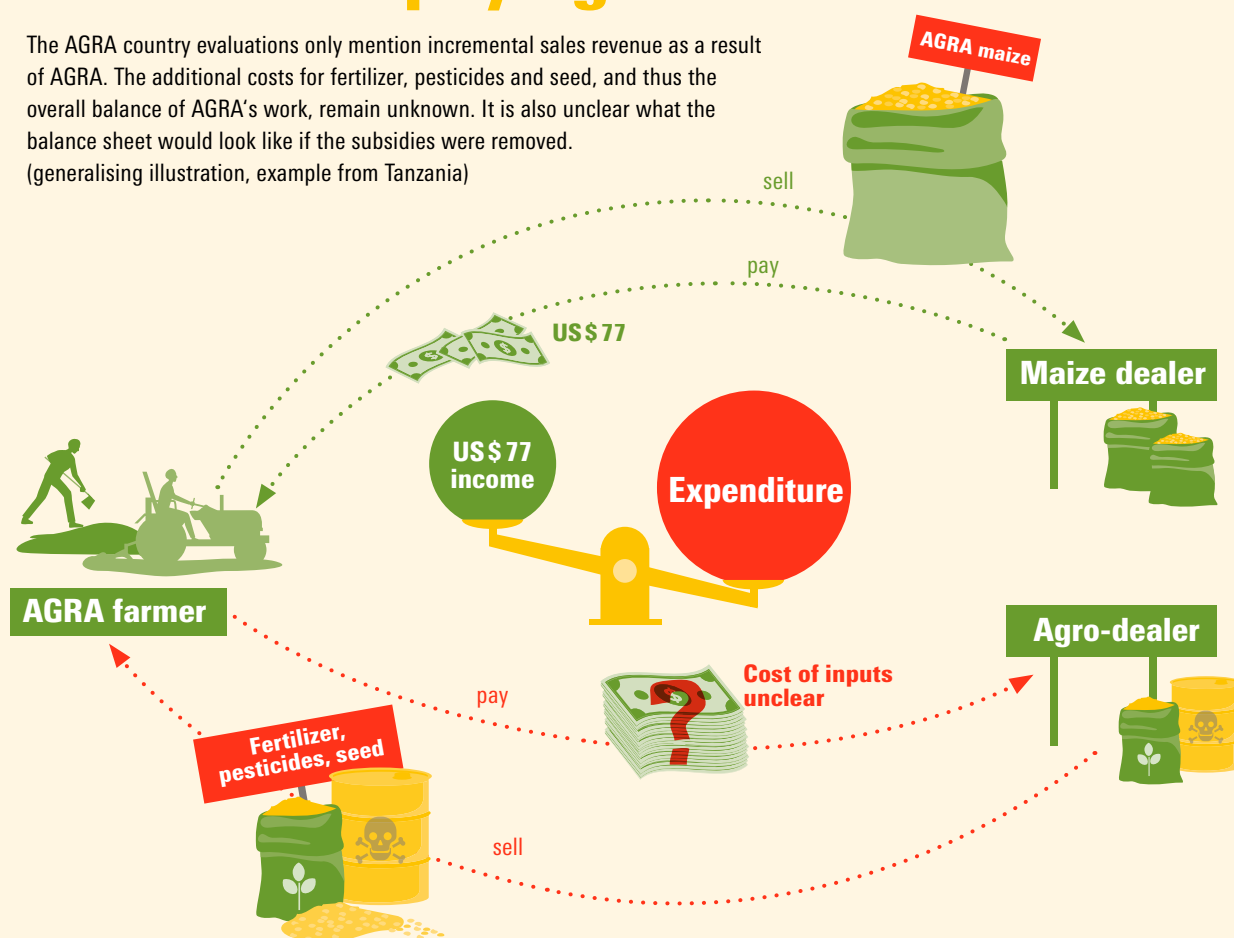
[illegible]

The AGRA country evaluations only mention incremental sales revenue as a result of AGRA. The additional costs for fertilizer, pesticides and seed, and thus the overall balance of AGRA's work, remain unknown. It is also unclear what the balance sheet would look like if the subsidies were removed.
(generalising illustration, example from Tanzania)

AGRA maize

sell

pay

US$ 77

Maize dealer

US$ 77 income

Expenditure

AGRA farmer

Agro-dealer

pay

Cost of inputs unclear

Fertilizer, pesticides, seed

sell